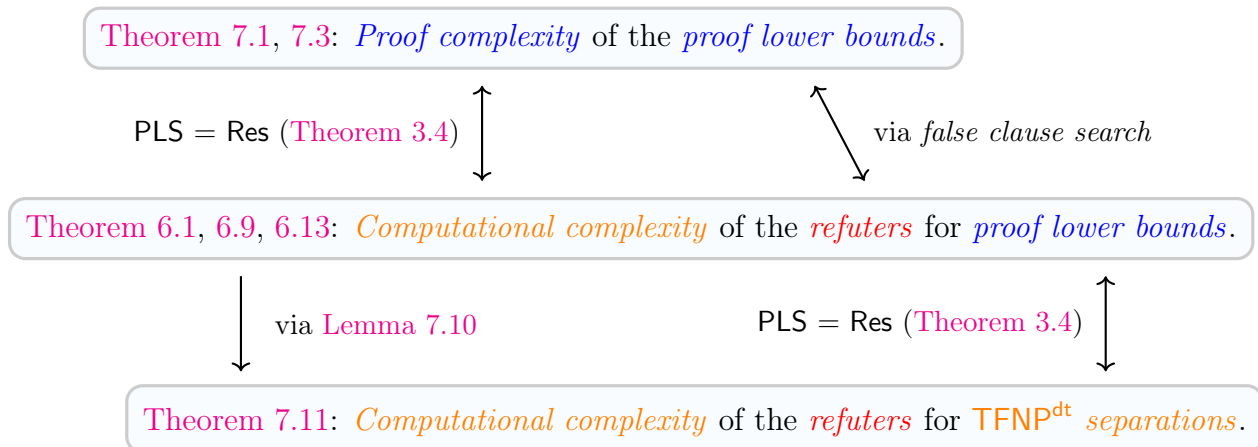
Theorem 7.1, 7.3: *Proof complexity* of the *proof lower bounds*.

PLS = Res (Theorem 3.4)

via *false clause search*

Theorem 6.1, 6.9, 6.13: *Computational complexity* of the *refuters* for *proof lower bounds*.

via Lemma 7.10

PLS = Res (Theorem 3.4)

Theorem 7.11: *Computational complexity* of the *refuters* for $\mathsf{TFNP}^{\mathsf{dt}}$ *separations*.